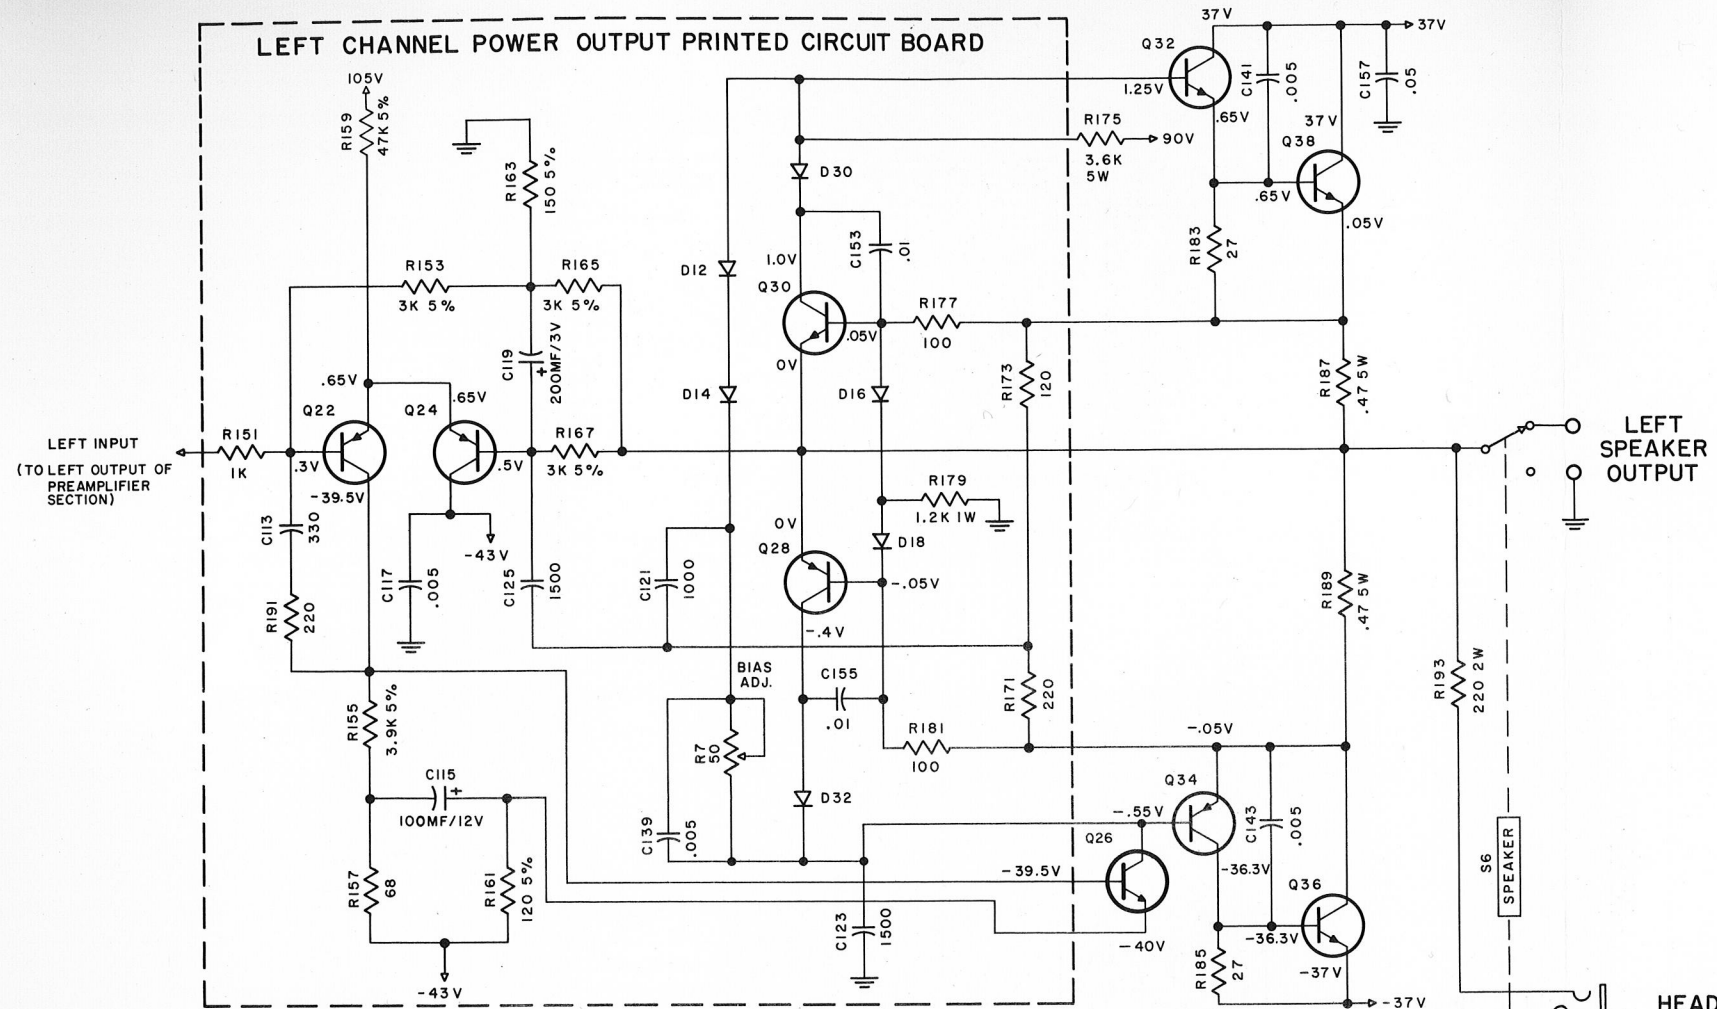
LEFT CHANNEL POWER OUTPUT PRINTED CIRCUIT BOARD

105V
R159
47K 5%
R163
150 5%
R153
3K 5%
R165
3K 5%
C119
200MF/3V
.65V
.65V
Q22
Q24
LEFT INPUT
(TO LEFT OUTPUT OF PREAMPLIFIER SECTION)
R151
1K
.3V
.5V
R167
3K 5%
-39.5V
-43V
C113
330
C117
.005
C125
1500
R191
220
R155
3.9K 5%
C115
100MF/12V
R157
68
R161
120 5%
-43V

D12
D14
D30
1.0V
Q30
0V
.05V
C153
.01
R177
100
D16
R173
120
R179
1.2K 1W
D18
0V
Q28
-.05V
-.4V
C121
1000
BIAS ADJ.
R7
50
C155
.01
R171
220
R181
100
D32
C139
.005
C123
1500

37V
Q32
1.25V
C141
.005
C157
.05
37V
R175
3.6K 5W
90V
.65V
37V
Q38
.65V
.05V
R183
27
R187
.47 5W
LEFT SPEAKER OUTPUT
R189
.47 5W
R193
220 2W
-.05V
Q34
-.55V
C143
.005
Q26
-39.5V
-36.3V
Q36
-36.3V
-40V
R185
27
-37V
-37V
S6
SPEAKER
HEAD